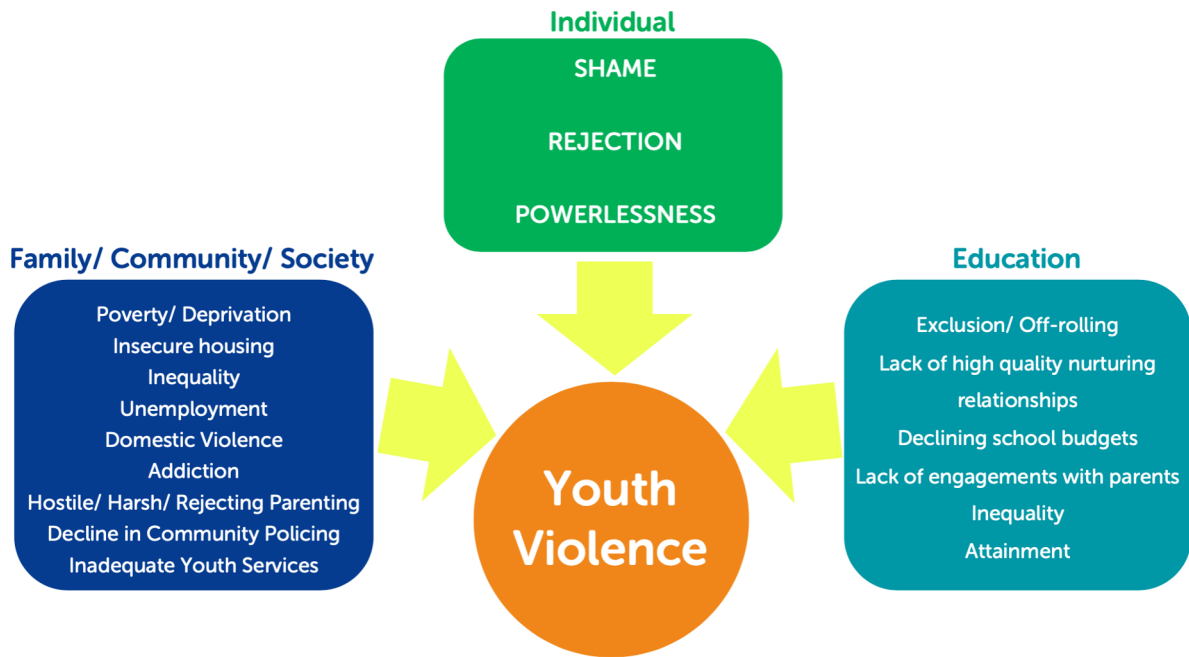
Individual

SHAME

REJECTION

POWERLESSNESS

Family/ Community/ Society

Poverty/ Deprivation
Insecure housing
Inequality
Unemployment
Domestic Violence
Addiction
Hostile/ Harsh/ Rejecting Parenting
Decline in Community Policing
Inadequate Youth Services

Youth Violence

Education

Exclusion/ Off-rolling
Lack of high quality nurturing relationships
Declining school budgets
Lack of engagements with parents
Inequality
Attainment